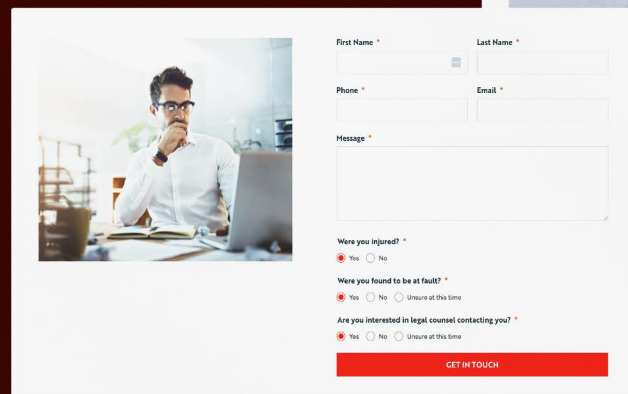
First Name *

Last Name *

Phone *

Email *

Message *

Were you injured? *

Yes No

Were you found to be at fault? *

Yes No Unsure at this time

Are you interested in legal counsel contacting you? *

Yes No Unsure at this time

GET IN TOUCH